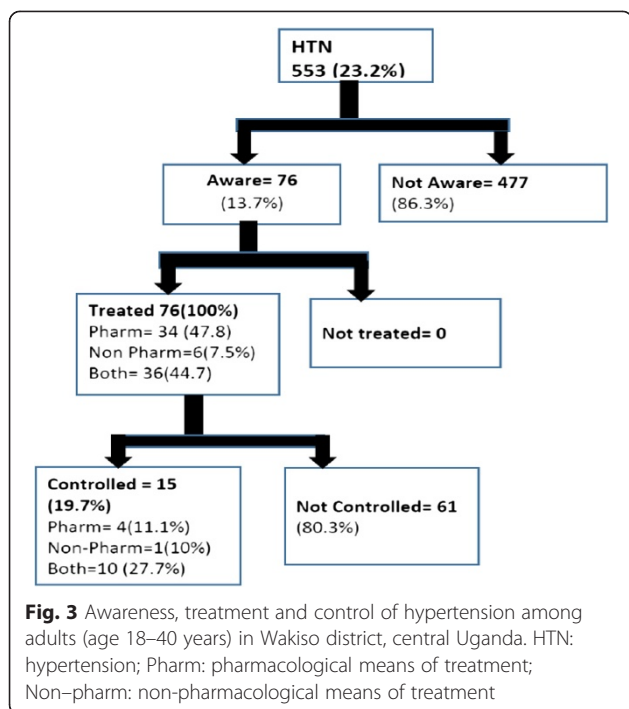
HTN
553 (23.2%)

Aware= 76
(13.7%)

Not Aware= 477
(86.3%)

Treated 76(100%)
Pharm= 34 (47.8)
Non Pharm=6(7.5%)
Both= 36(44.7)

Not treated= 0

Controlled = 15
(19.7%)
Pharm= 4(11.1%)
Non-Pharm=1(10%)
Both=10 (27.7%)

Not Controlled= 61
(80.3%)

**Fig. 3** Awareness, treatment and control of hypertension among adults (age 18–40 years) in Wakiso district, central Uganda. HTN: hypertension; Pharm: pharmacological means of treatment; Non–pharm: non-pharmacological means of treatment